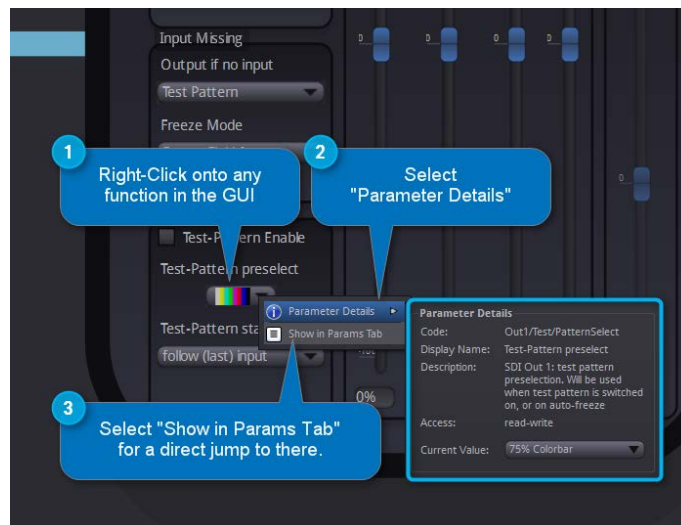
Input Missing

Output if no input

Test Pattern

Freeze Mode

1

Right-Click onto any function in the GUI

2

Select "Parameter Details"

Test-Pattern Enable

Test-Pattern preselect

Parameter Details

Show in Params Tab

Test-Pattern sta

follow (last) input

0%

3

Select "Show in Params Tab" for a direct jump to there.

Parameter Details

| | |
|---|---|
| Code: | Out1/Test/PatternSelect |
| Display Name: | Test-Pattern preselect |
| Description: | SDI Out 1: test pattern preselection. Will be used when test pattern is switched on, or on auto-freeze |
| Access: | read-write |
| Current Value: | 75% Colorbar |

0

0

0

0

0